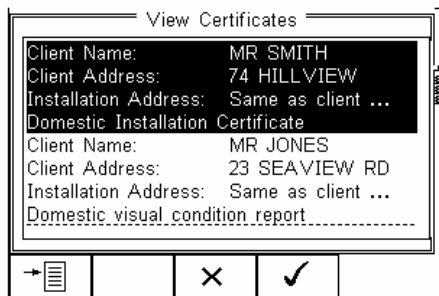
View Certificates

Client Name: MR SMITH
Client Address: 74 HILLVIEW
Installation Address: Same as client ...
Domestic Installation Certificate

Client Name: MR JONES
Client Address: 23 SEAVIEW RD
Installation Address: Same as client ...
Domestic visual condition report

×
✓